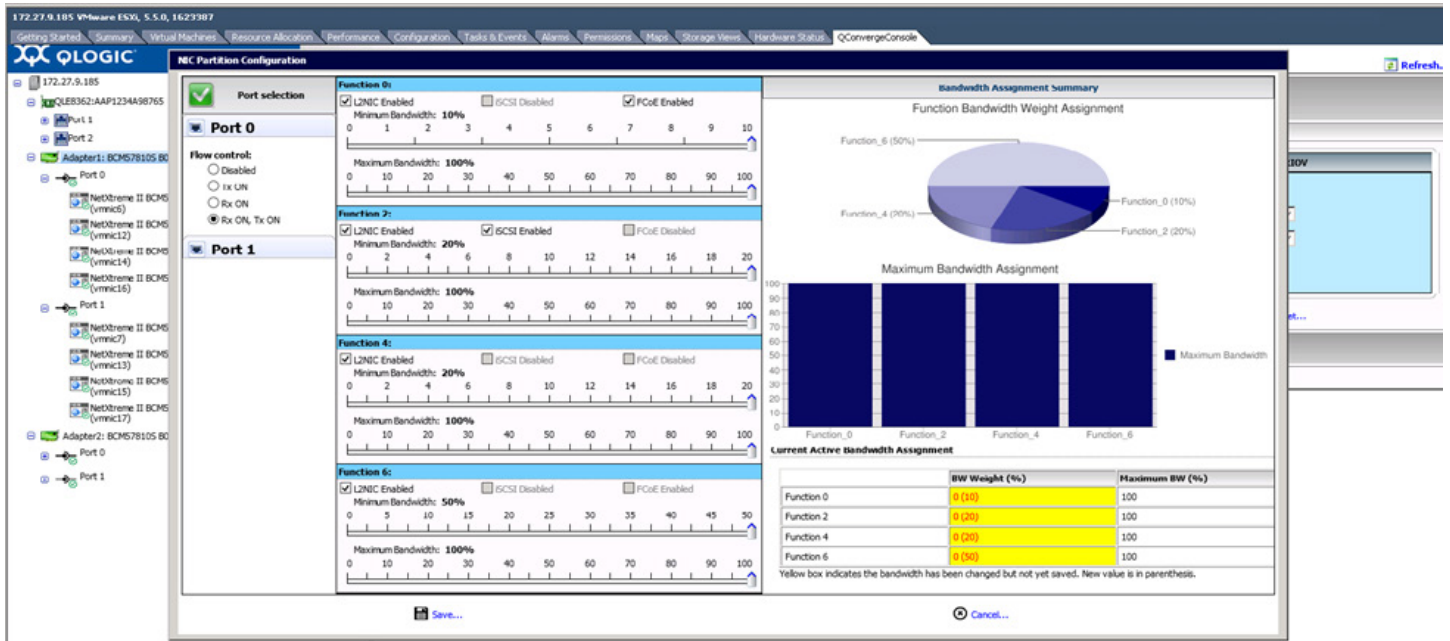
172.27.9.185 VMware ESXi, 5.5.0, 1623387

Getting Started Summary Virtual Machines Resource Allocation Performance Configuration Tasks & Events Alarms Permissions Maps Storage Views Hardware Status QConvergeConsole

QLOGIC

Refresh...

172.27.9.185
QLE8362:AAP1234A98765
Port 1
Port 2
Adapter1: BCM57810S B0
Port 0
NetXtreme II BCM5 (vmnic6)
NetXtreme II BCM5 (vmnic12)
NetXtreme II BCM5 (vmnic14)
NetXtreme II BCM5 (vmnic16)
Port 1
NetXtreme II BCM5 (vmnic7)
NetXtreme II BCM5 (vmnic13)
NetXtreme II BCM5 (vmnic15)
NetXtreme II BCM5 (vmnic17)
Adapter2: BCM57810S B0
Port 0
Port 1

NIC Partition Configuration

Port selection

Port 0

Flow control:
Disabled
Tx ON
Rx ON
Rx ON, Tx ON

Port 1

Function 0:
L2NIC Enabled iSCSI Disabled FCoE Enabled
Minimum Bandwidth: 10%
0 1 2 3 4 5 6 7 8 9 10
Maximum Bandwidth: 100%
0 10 20 30 40 50 60 70 80 90 100

Function 2:
L2NIC Enabled iSCSI Enabled FCoE Disabled
Minimum Bandwidth: 20%
0 2 4 6 8 10 12 14 16 18 20
Maximum Bandwidth: 100%
0 10 20 30 40 50 60 70 80 90 100

Function 4:
L2NIC Enabled iSCSI Disabled FCoE Disabled
Minimum Bandwidth: 20%
0 2 4 6 8 10 12 14 16 18 20
Maximum Bandwidth: 100%
0 10 20 30 40 50 60 70 80 90 100

Function 6:
L2NIC Enabled iSCSI Disabled FCoE Disabled
Minimum Bandwidth: 50%
0 5 10 15 20 25 30 35 40 45 50
Maximum Bandwidth: 100%
0 10 20 30 40 50 60 70 80 90 100

Bandwidth Assignment Summary

Function Bandwidth Weight Assignment

Function_6 (50%)
Function_0 (10%)
Function_4 (20%)
Function_2 (20%)

Maximum Bandwidth Assignment

100 90 80 70 60 50 40 30 20 10 0

Maximum Bandwidth

Function_0 Function_2 Function_4 Function_6

Current Active Bandwidth Assignment

| | BW Weight (%) | Maximum BW (%) |
|---|---|---|
| Function 0 | 0 (10) | 100 |
| Function 2 | 0 (20) | 100 |
| Function 4 | 0 (20) | 100 |
| Function 6 | 0 (50) | 100 |

Yellow box indicates the bandwidth has been changed but not yet saved. New value is in parenthesis.

SRIOV

Save...

Cancel...